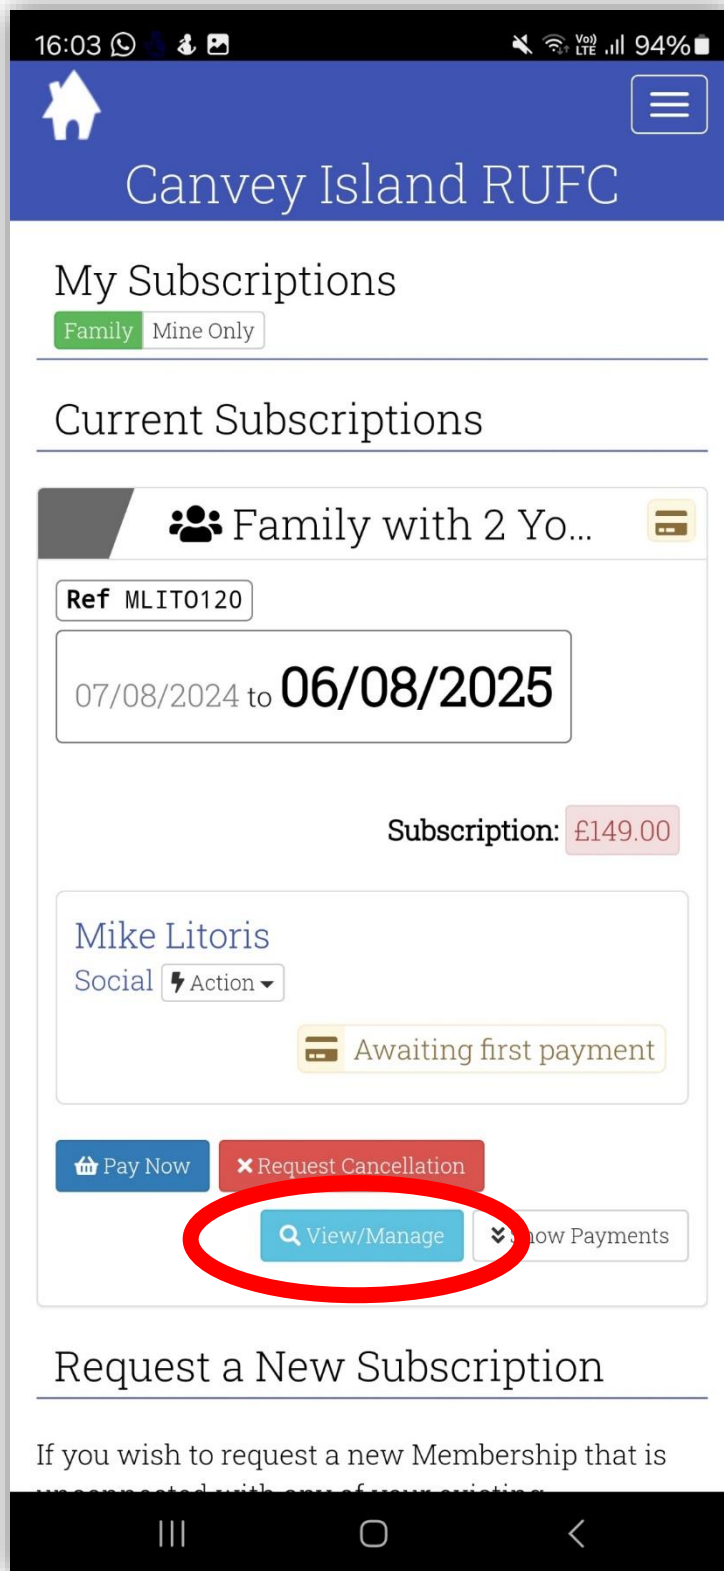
16:03 94%

Canvey Island RUFC

My Subscriptions

Family Mine Only

Current Subscriptions

Family with 2 Yo...

Ref MLIT0120

07/08/2024 to 06/08/2025

Subscription: £149.00

Mike Litoris
Social Action

Awaiting first payment

Pay Now Request Cancellation

View/Manage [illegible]ow Payments

Request a New Subscription

If you wish to request a new Membership that is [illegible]